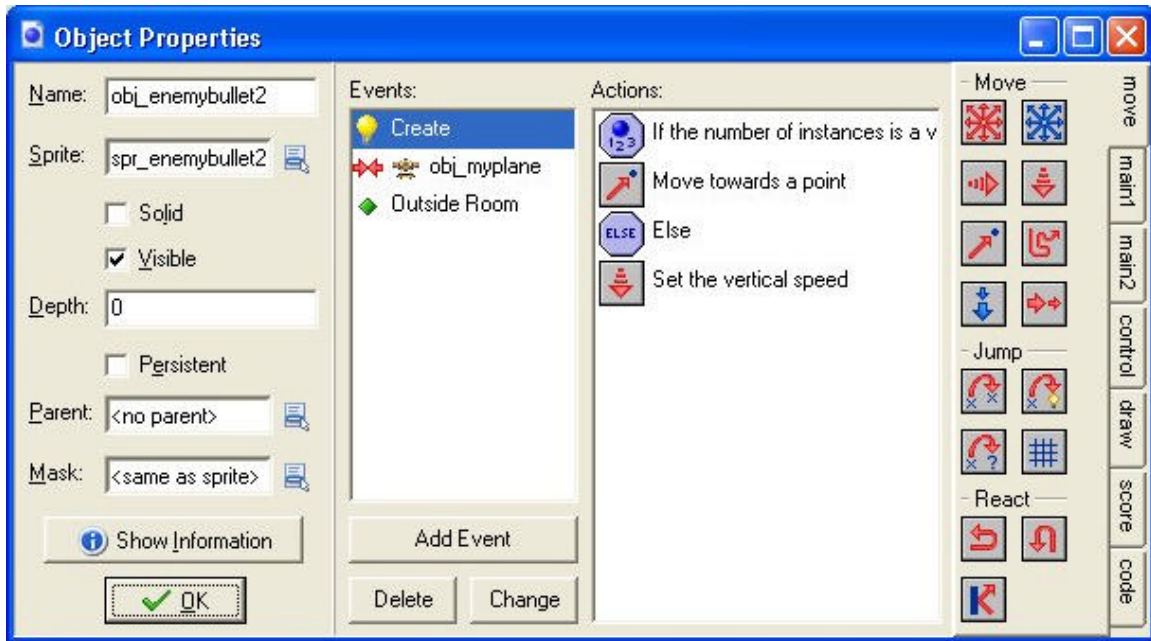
Object Properties

Name: obj_enemybullet2

Sprite: spr_enemybullet2

Solid

Visible

Depth: 0

Persistent

Parent: <no parent>

Mask: <same as sprite>

Show Information

OK

Events:

Create

obj_myplane

Outside Room

Add Event

Delete

Change

Actions:

If the number of instances is a v

Move towards a point

ELSE Else

Set the vertical speed

Move

Jump

React

move

main1

main2

control

draw

score

code